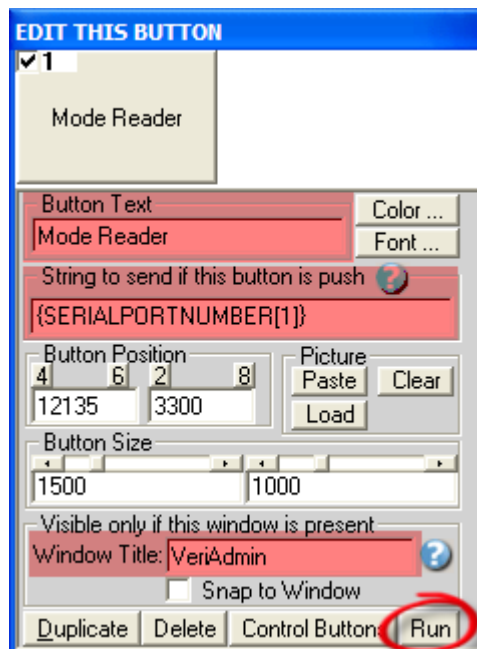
EDIT THIS BUTTON

1

Mode Reader

Button Text

Mode Reader

Color ...

Font ...

String to send if this button is push

{SERIALPORTNUMBER[1]}

Button Position

4 6 2 8

12135

3300

Picture

Paste

Clear

Load

Button Size

1500

1000

Visible only if this window is present

Window Title: VeriAdmin

Snap to Window

Duplicate

Delete

Control Button

Run